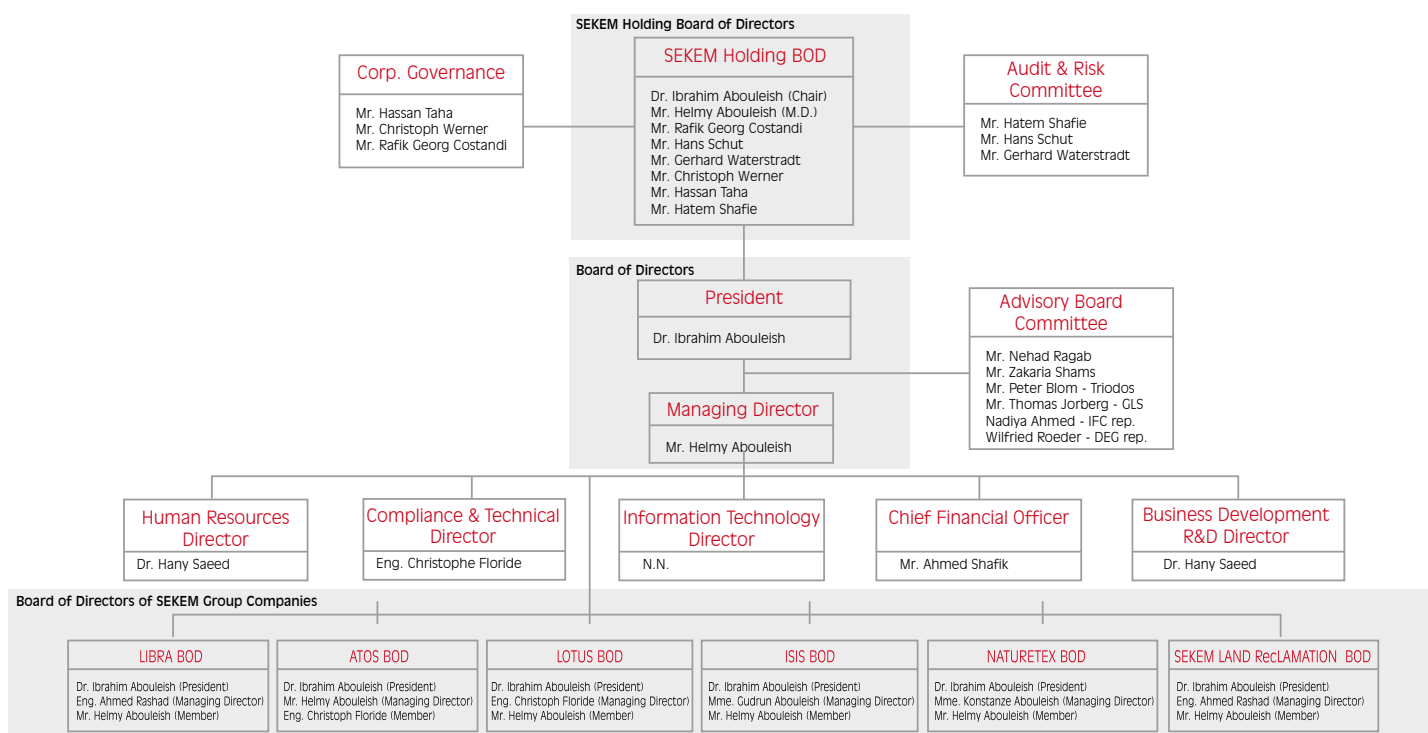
SEKEM Holding Board of Directors

Corp. Governance

Mr. Hassan Taha
Mr. Christoph Werner
Mr. Rafik Georg Costandi

SEKEM Holding BOD

Dr. Ibrahim Abouleish (Chair)
Mr. Helmy Abouleish (M.D.)
Mr. Rafik Georg Costandi
Mr. Hans Schut
Mr. Gerhard Waterstradt
Mr. Christoph Werner
Mr. Hassan Taha
Mr. Hatem Shafie

Audit & Risk Committee

Mr. Hatem Shafie
Mr. Hans Schut
Mr. Gerhard Waterstradt

Board of Directors

President

Dr. Ibrahim Abouleish

Advisory Board Committee

Mr. Nehad Ragab
Mr. Zakaria Shams
Mr. Peter Blom - Triodos
Mr. Thomas Jorberg - GLS
Nadiya Ahmed - IFC rep.
Wilfried Roeder - DEG rep.

Managing Director

Mr. Helmy Abouleish

Human Resources Director

Dr. Hany Saeed

Compliance & Technical Director

Eng. Christophe Floride

Information Technology Director

N.N.

Chief Financial Officer

Mr. Ahmed Shafik

Business Development R&D Director

Dr. Hany Saeed

Board of Directors of SEKEM Group Companies

LIBRA BOD

Dr. Ibrahim Abouleish (President)
Eng. Ahmed Rashad (Managing Director)
Mr. Helmy Abouleish (Member)

ATOS BOD

Dr. Ibrahim Abouleish (President)
Mr. Helmy Abouleish (Managing Director)
Eng. Christoph Floride (Member)

LOTUS BOD

Dr. Ibrahim Abouleish (President)
Eng. Christoph Floride (Managing Director)
Mr. Helmy Abouleish (Member)

ISIS BOD

Dr. Ibrahim Abouleish (President)
Mme. Gudrun Abouleish (Managing Director)
Mr. Helmy Abouleish (Member)

NATURETEX BOD

Dr. Ibrahim Abouleish (President)
Mme. Konstanze Abouleish (Managing Director)
Mr. Helmy Abouleish (Member)

SEKEM LAND RecLAMATION BOD

Dr. Ibrahim Abouleish (President)
Eng. Ahmed Rashad (Managing Director)
Mr. Helmy Abouleish (Member)